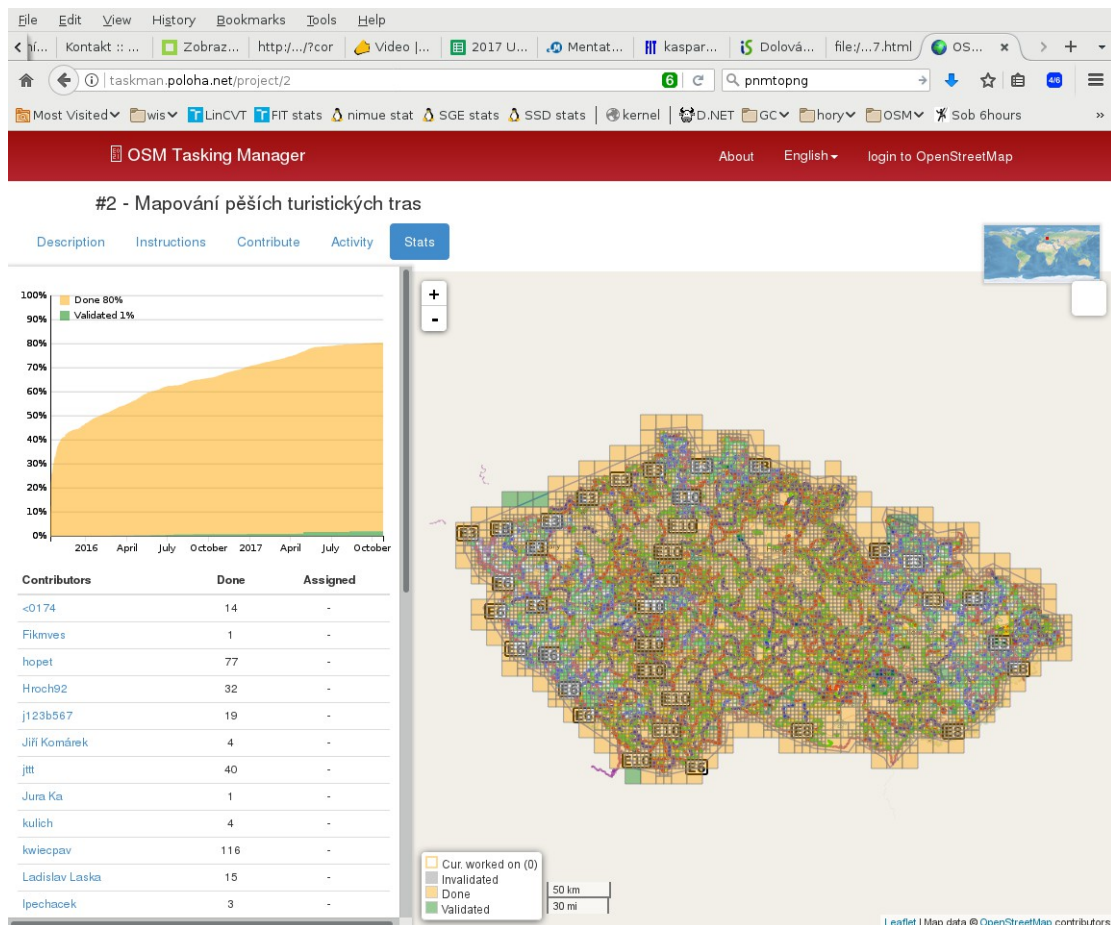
File Edit View History Bookmarks Tools Help

ní... | Kontakt :: ... | Zobraz... | http:/...?cor | Video |... | 2017 U... | Mentat... | kaspar... | Dolová... | file:/...7.html | OS... ×

taskman.poloha.net/project/2 | pnmtopng

Most Visited | wis | LinCVT | FIT stats | nimue stat | SGE stats | SSD stats | kernel | D.NET | GC | hory | OSM | Sob 6hours

OSM Tasking Manager | About | English | login to OpenStreetMap

#2 - Mapování pěších turistických tras

Description | Instructions | Contribute | Activity | Stats

100% 90% 80% 70% 60% 50% 40% 30% 20% 10% 0%

Done 80%
Validated 1%

2016 April July October 2017 April July October

| Contributors | Done | Assigned |
|---|---|---|
| <0174 | 14 | - |
| Fikmves | 1 | - |
| hopet | 77 | - |
| Hroch92 | 32 | - |
| j123b567 | 19 | - |
| Jiří Komárek | 4 | - |
| jttt | 40 | - |
| Jura Ka | 1 | - |
| kulich | 4 | - |
| kwiecpav | 116 | - |
| Ladislav Laska | 15 | - |
| lpechacek | 3 | - |

+
-

E3 E3 E3 E3 E3 E6 E6 E6 E6 E6 E6 E6 E8 E8 E8 E8 E10 E10 E10 E10 E10 E10 E10

Cur. worked on (0)
Invalidated
Done
Validated

50 km
30 mi

Leaflet | Map data © OpenStreetMap contributors